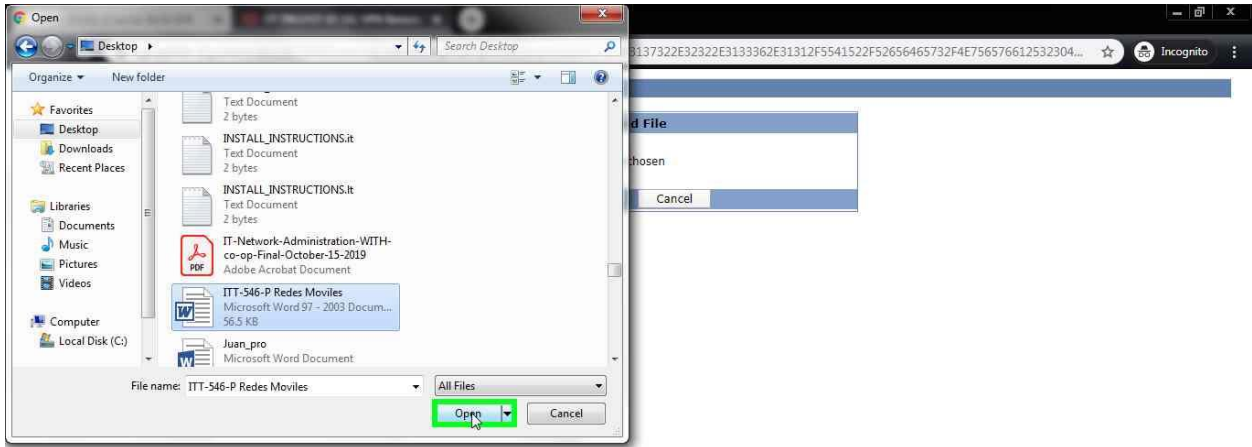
Open

Desktop ▸

Search Desktop

Organize ▾ New folder

Favorites
Desktop
Downloads
Recent Places

Libraries
Documents
Music
Pictures
Videos

Computer
Local Disk (C:)

Text Document
2 bytes

INSTALL_INSTRUCTIONS.it
Text Document
2 bytes

INSTALL_INSTRUCTIONS.lt
Text Document
2 bytes

IT-Network-Administration-WITH-co-op-Final-October-15-2019
Adobe Acrobat Document

ITT-546-P Redes Moviles
Microsoft Word 97 - 2003 Docum...
56.5 KB

Juan_pro
Microsoft Word Document

File name: ITT-546-P Redes Moviles

All Files

Open

Cancel

3137322E32322E3133362E31312F5541522F52656465732F4E756576612532304...

Incognito

d File

hosen

Cancel